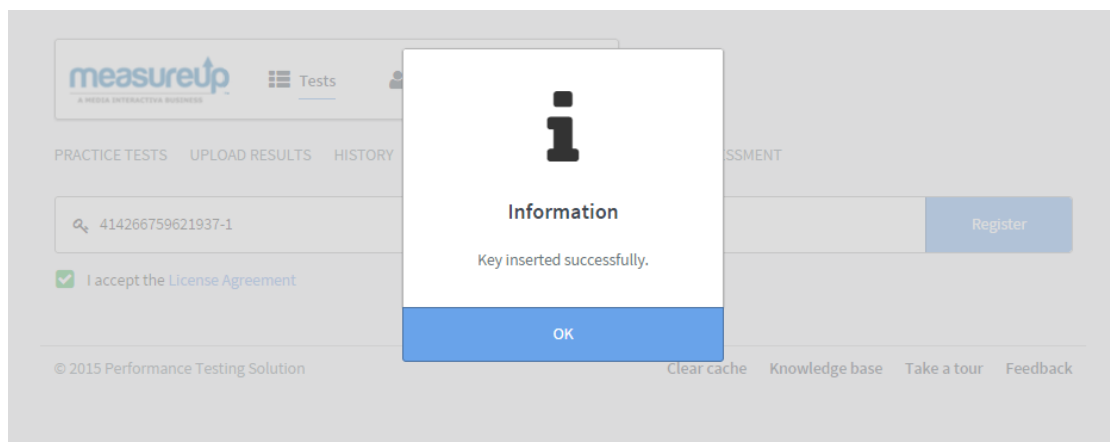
measureup
A MEDIA INTERACTIVA BUSINESS

Tests

PRACTICE TESTS UPLOAD RESULTS HISTORY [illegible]SSMENT

414266759621937-1

Register

I accept the License Agreement

Information

Key inserted successfully.

OK

© 2015 Performance Testing Solution

Clear cache Knowledge base Take a tour Feedback